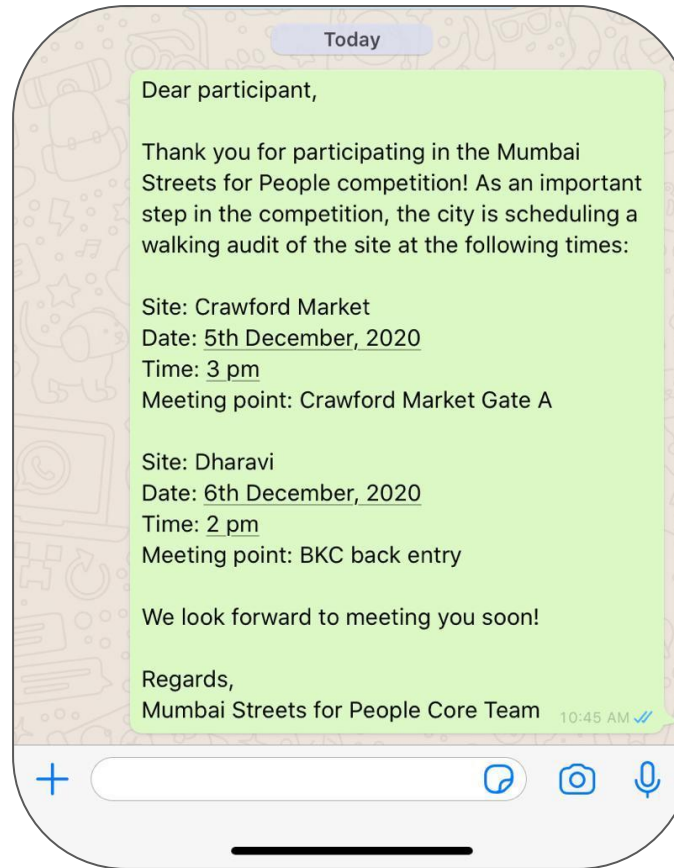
Today

Dear participant,

Thank you for participating in the Mumbai Streets for People competition! As an important step in the competition, the city is scheduling a walking audit of the site at the following times:

Site: Crawford Market
Date: 5th December, 2020
Time: 3 pm
Meeting point: Crawford Market Gate A

Site: Dharavi
Date: 6th December, 2020
Time: 2 pm
Meeting point: BKC back entry

We look forward to meeting you soon!

Regards,
Mumbai Streets for People Core Team 10:45 AM